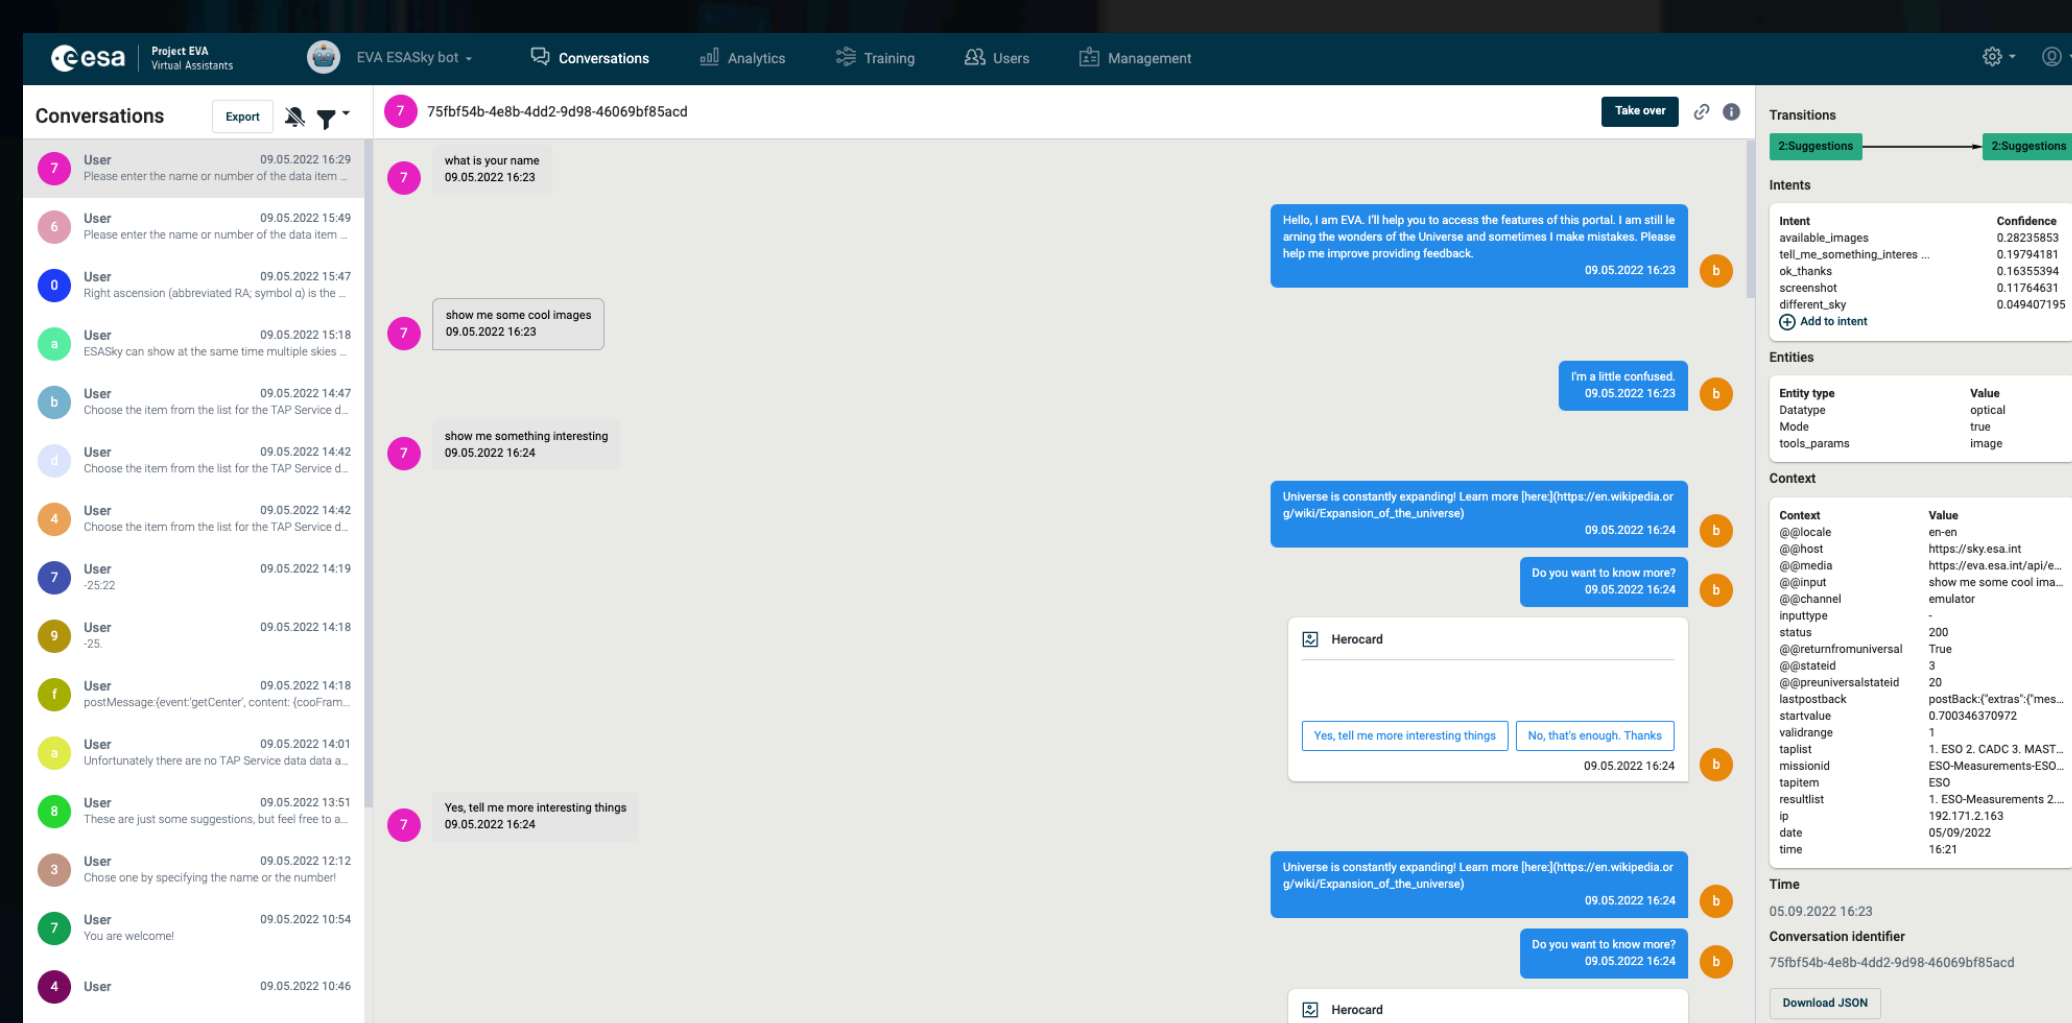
esa Project EVA Virtual Assistants

EVA ESASky bot

Conversations Analytics Training Users Management

Conversations Export

7 User 09.05.2022 16:29
Please enter the name or number of the data item ...

6 User 09.05.2022 15:49
Please enter the name or number of the data item ...

0 User 09.05.2022 15:47
Right ascension (abbreviated RA; symbol α) is the ...

a User 09.05.2022 15:18
ESASky can show at the same time multiple skies ...

b User 09.05.2022 14:47
Choose the item from the list for the TAP Service d...

d User 09.05.2022 14:42
Choose the item from the list for the TAP Service d...

4 User 09.05.2022 14:42
Choose the item from the list for the TAP Service d...

7 User 09.05.2022 14:19
-25:22

9 User 09.05.2022 14:18
-25.

f User 09.05.2022 14:18
postMessage:{event:'getCenter', content: {cooFram...

a User 09.05.2022 14:01
Unfortunately there are no TAP Service data data a...

8 User 09.05.2022 13:51
These are just some suggestions, but feel free to a...

3 User 09.05.2022 12:12
Chose one by specifying the name or the number!

7 User 09.05.2022 10:54
You are welcome!

4 User 09.05.2022 10:46

7 75fbf54b-4e8b-4dd2-9d98-46069bf85acd Take over

7 what is your name
09.05.2022 16:23

Hello, I am EVA. I'll help you to access the features of this portal. I am still learning the wonders of the Universe and sometimes I make mistakes. Please help me improve providing feedback.
09.05.2022 16:23 b

7 show me some cool images
09.05.2022 16:23

I'm a little confused.
09.05.2022 16:23 b

7 show me something interesting
09.05.2022 16:24

Universe is constantly expanding! Learn more [here](https://en.wikipedia.org/wiki/Expansion_of_the_universe)
09.05.2022 16:24 b

Do you want to know more?
09.05.2022 16:24 b

Herocard
Yes, tell me more interesting things No, that's enough. Thanks
09.05.2022 16:24 b

7 Yes, tell me more interesting things
09.05.2022 16:24

Universe is constantly expanding! Learn more [here](https://en.wikipedia.org/wiki/Expansion_of_the_universe)
09.05.2022 16:24 b

Do you want to know more?
09.05.2022 16:24 b

Herocard

Transitions
2:Suggestions 2:Suggestions

Intents
| Intent | Confidence |
|---|---|
| available_images | 0.28235853 |
| tell_me_something_interes ... | 0.19794181 |
| ok_thanks | 0.16355394 |
| screenshot | 0.11764631 |
| different_sky | 0.049407195 |

Add to intent

Entities
| Entity type | Value |
|---|---|
| Datatype | optical |
| Mode | true |
| tools_params | image |

Context
| Context | Value |
|---|---|
| @@locale | en-en |
| @@host | https://sky.esa.int |
| @@media | https://eva.esa.int/api/e... |
| @@input | show me some cool ima... |
| @@channel | emulator |
| inputtype | - |
| status | 200 |
| @@returnfromuniversal | True |
| @@stateid | 3 |
| @@preuniversalstateid | 20 |
| lastpostback | postBack:{"extras":{"mes... |
| startvalue | 0.700346370972 |
| validrange | 1 |
| taplist | 1. ESO 2. CADC 3. MAST... |
| missionid | ESO-Measurements-ESO... |
| tapitem | ESO |
| resultlist | 1. ESO-Measurements 2.... |
| ip | 192.171.2.163 |
| date | 05/09/2022 |
| time | 16:21 |

Time
05.09.2022 16:23
Conversation identifier
75fbf54b-4e8b-4dd2-9d98-46069bf85acd
Download JSON